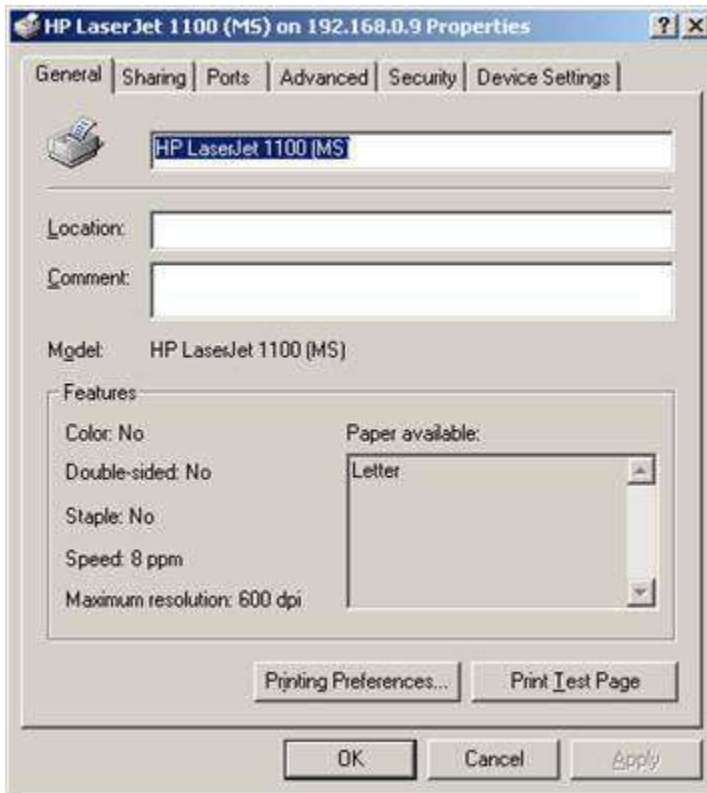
HP LaserJet 1100 (MS) on 192.168.0.9 Properties

? X

General | Sharing | Ports | Advanced | Security | Device Settings

HP LaserJet 1100 (MS)

Location:

Comment:

Model: HP LaserJet 1100 (MS)

Features

Color: No

Double-sided: No

Staple: No

Speed: 8 ppm

Maximum resolution: 600 dpi

Paper available:

Letter

Printing Preferences...

Print Test Page

OK

Cancel

Apply